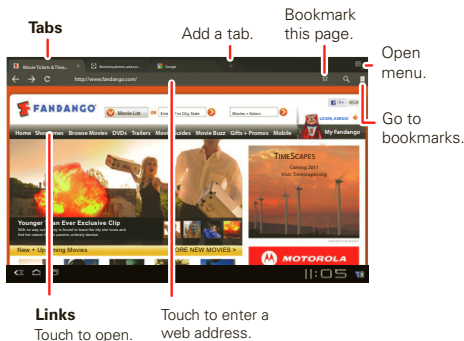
Tabs

Add a tab.

Bookmark this page.

Open menu.

Go to bookmarks.

Movie Tickets & Thea...

Motorola phones and acc...

Google

http://www.fandango.com/

FANDANGO

Movie List

Enter City, State

Movies + Actors

Home

Showtimes

Browse Movies

DVDs

Trailers

Movie Guides

Movie Buzz

Gifts + Promos

Mobile

My Fandango

LOGIN | JOIN

TIMESCAPES

Coming 2011

Visit Timescapes.org

Younger Than Ever Exclusive Clip

New + Upcoming Movies

MORE NEW MOVIES >

MOTOROLA

11:05

Links
Touch to open.

Touch to enter a web address.